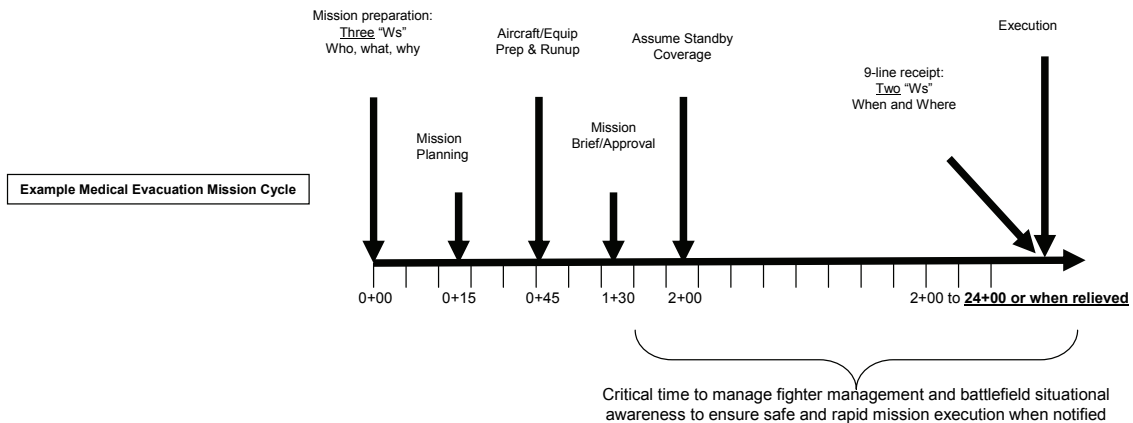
Example Medical Evacuation Mission Cycle

Mission preparation:
Three "Ws"
Who, what, why

Mission Planning

Aircraft/Equip Prep & Runup

Mission Brief/Approval

Assume Standby Coverage

9-line receipt:
Two "Ws"
When and Where

Execution

0+00 0+15 0+45 1+30 2+00 2+00 to 24+00 or when relieved

Critical time to manage fighter management and battlefield situational awareness to ensure safe and rapid mission execution when notified